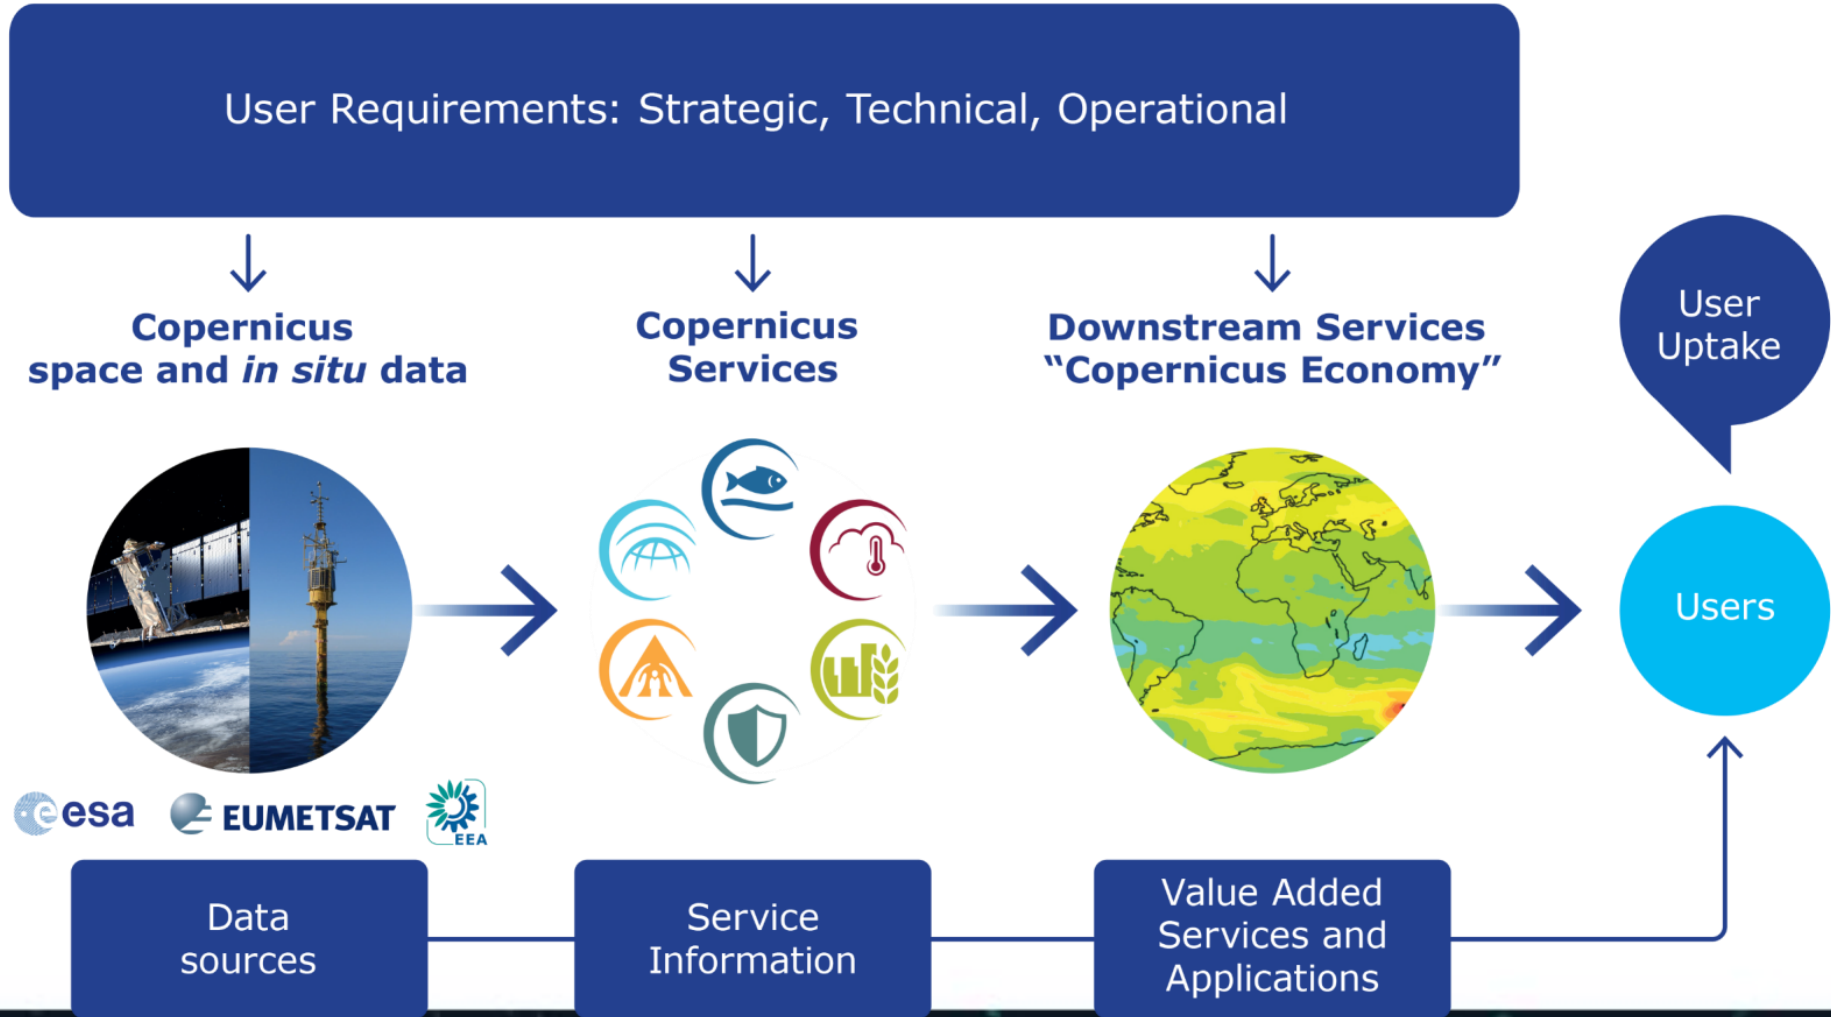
User Requirements: Strategic, Technical, Operational

Copernicus space and *in situ* data

Copernicus Services

Downstream Services "Copernicus Economy"

User Uptake

Users

esa

EUMETSAT

EEA

Data sources

Service Information

Value Added Services and Applications